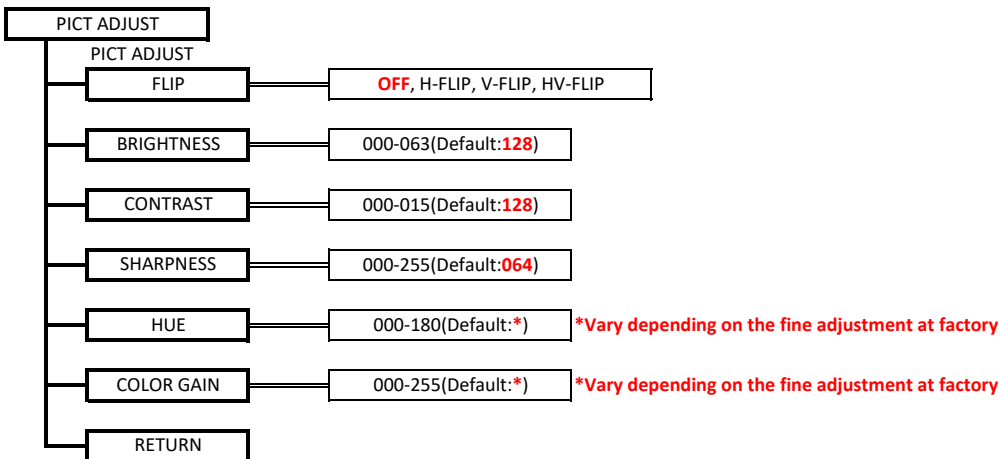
PICT ADJUST

PICT ADJUST

FLIP

OFF, H-FLIP, V-FLIP, HV-FLIP

BRIGHTNESS

000-063(Default:128)

CONTRAST

000-015(Default:128)

SHARPNESS

000-255(Default:064)

HUE

000-180(Default:*)

*Vary depending on the fine adjustment at factory

COLOR GAIN

000-255(Default:*)

*Vary depending on the fine adjustment at factory

RETURN